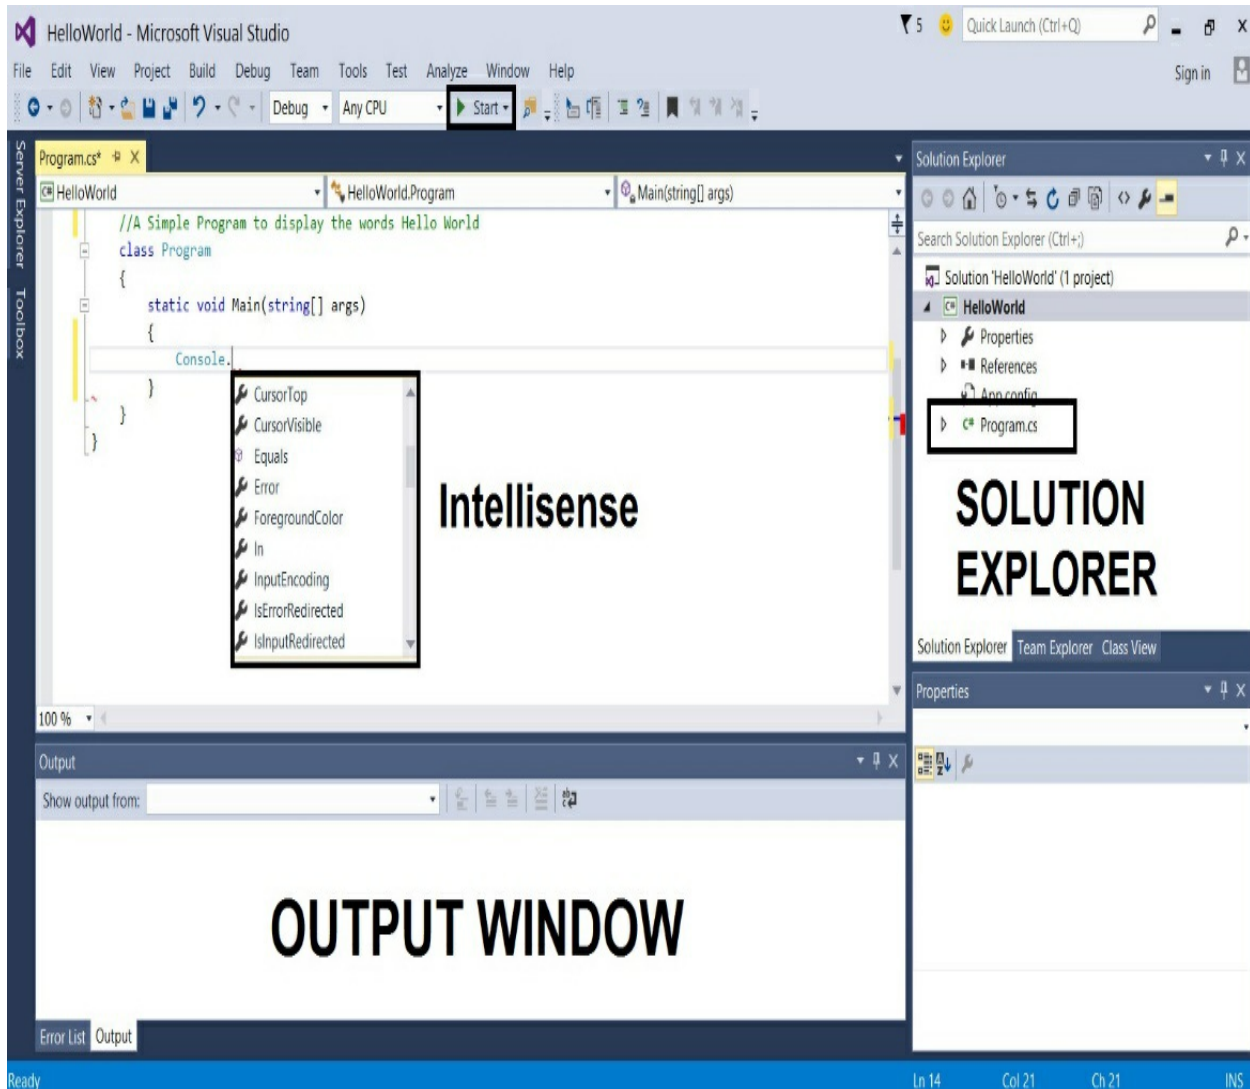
HelloWorld - Microsoft Visual Studio

5 Quick Launch (Ctrl+Q)

File Edit View Project Build Debug Team Tools Test Analyze Window Help

Sign in

Debug Any CPU Start

Server Explorer Toolbox

Program.cs* X

HelloWorld HelloWorld.Program Main(string[] args)

//A Simple Program to display the words Hello World
class Program
{
static void Main(string[] args)
{
Console.
}
}
}

CursorTop
CursorVisible
Equals
Error
ForegroundColor
In
InputEncoding
IsErrorRedirected
IsInputRedirected

Intellisense

100 %

Solution Explorer

Search Solution Explorer (Ctrl+;)

Solution 'HelloWorld' (1 project)
HelloWorld
Properties
References
App.config
Program.cs

SOLUTION EXPLORER

Solution Explorer Team Explorer Class View

Properties

Output

Show output from:

OUTPUT WINDOW

Error List Output

Ready Ln 14 Col 21 Ch 21 INS